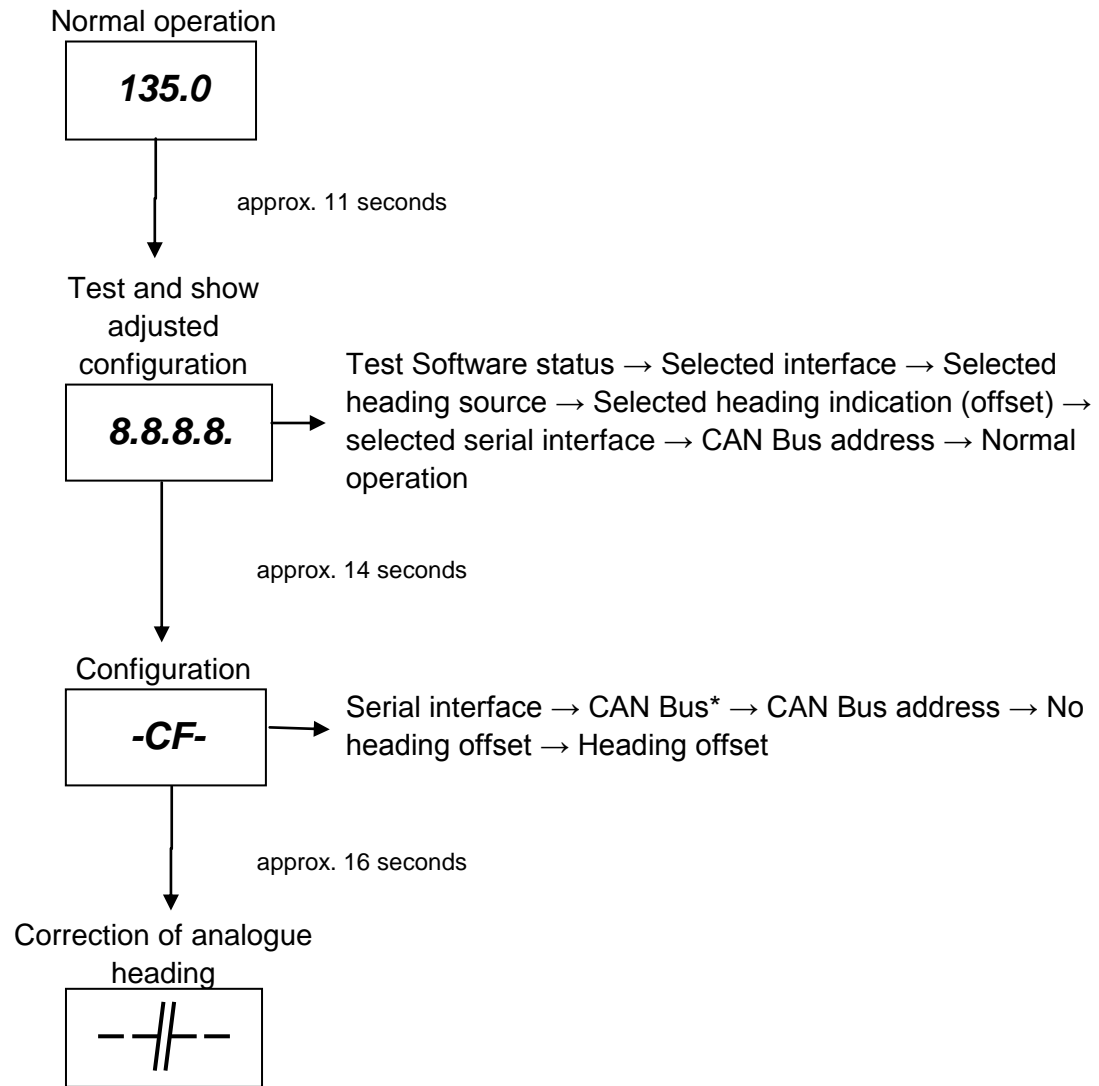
Normal operation

135.0

approx. 11 seconds

Test and show adjusted configuration

8.8.8.8.

Test Software status → Selected interface → Selected heading source → Selected heading indication (offset) → selected serial interface → CAN Bus address → Normal operation

approx. 14 seconds

Configuration

-CF-

Serial interface → CAN Bus* → CAN Bus address → No heading offset → Heading offset

approx. 16 seconds

Correction of analogue heading

--||--